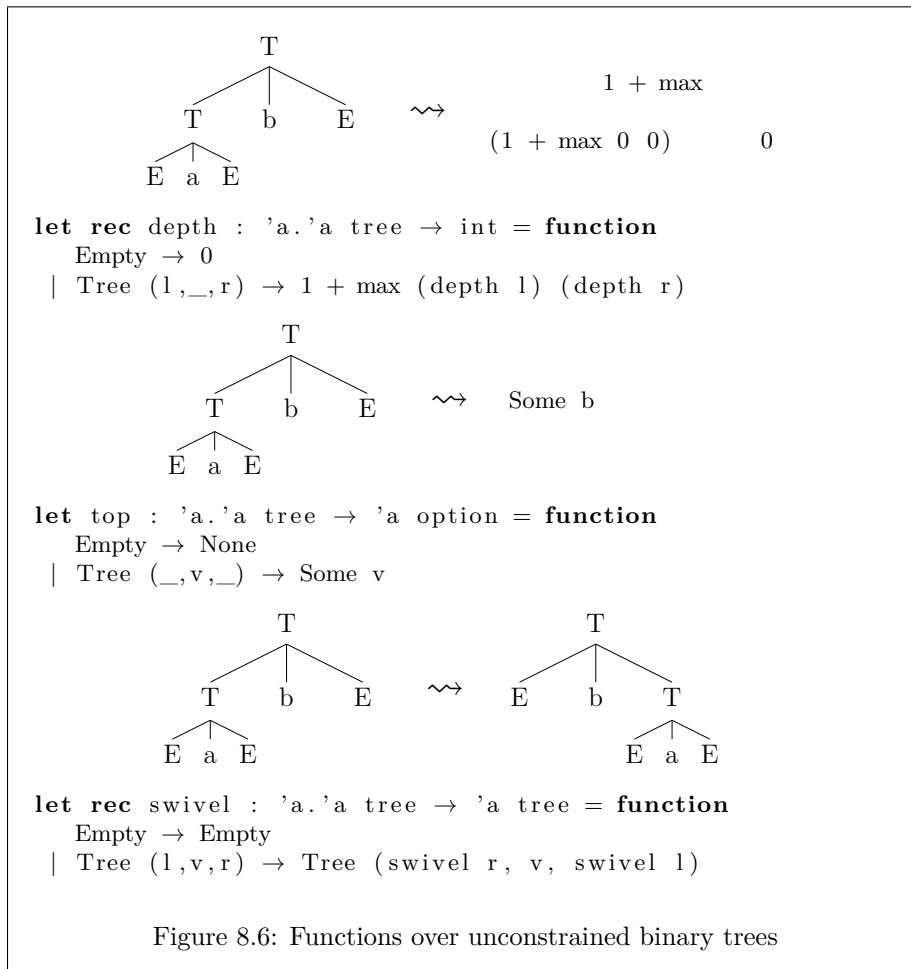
T

T b E

E a E

⇝

1 + max

(1 + max 0 0) 0

let rec depth : 'a.'a tree → int = function
Empty → 0
| Tree (l,_,r) → 1 + max (depth l) (depth r)

T

T b E

E a E

⇝ Some b

let top : 'a.'a tree → 'a option = function
Empty → None
| Tree (_,v,_) → Some v

T

T b E

E a E

⇝

T

E b T

E a E

let rec swivel : 'a.'a tree → 'a tree = function
Empty → Empty
| Tree (l,v,r) → Tree (swivel r, v, swivel l)

Figure 8.6: Functions over unconstrained binary trees